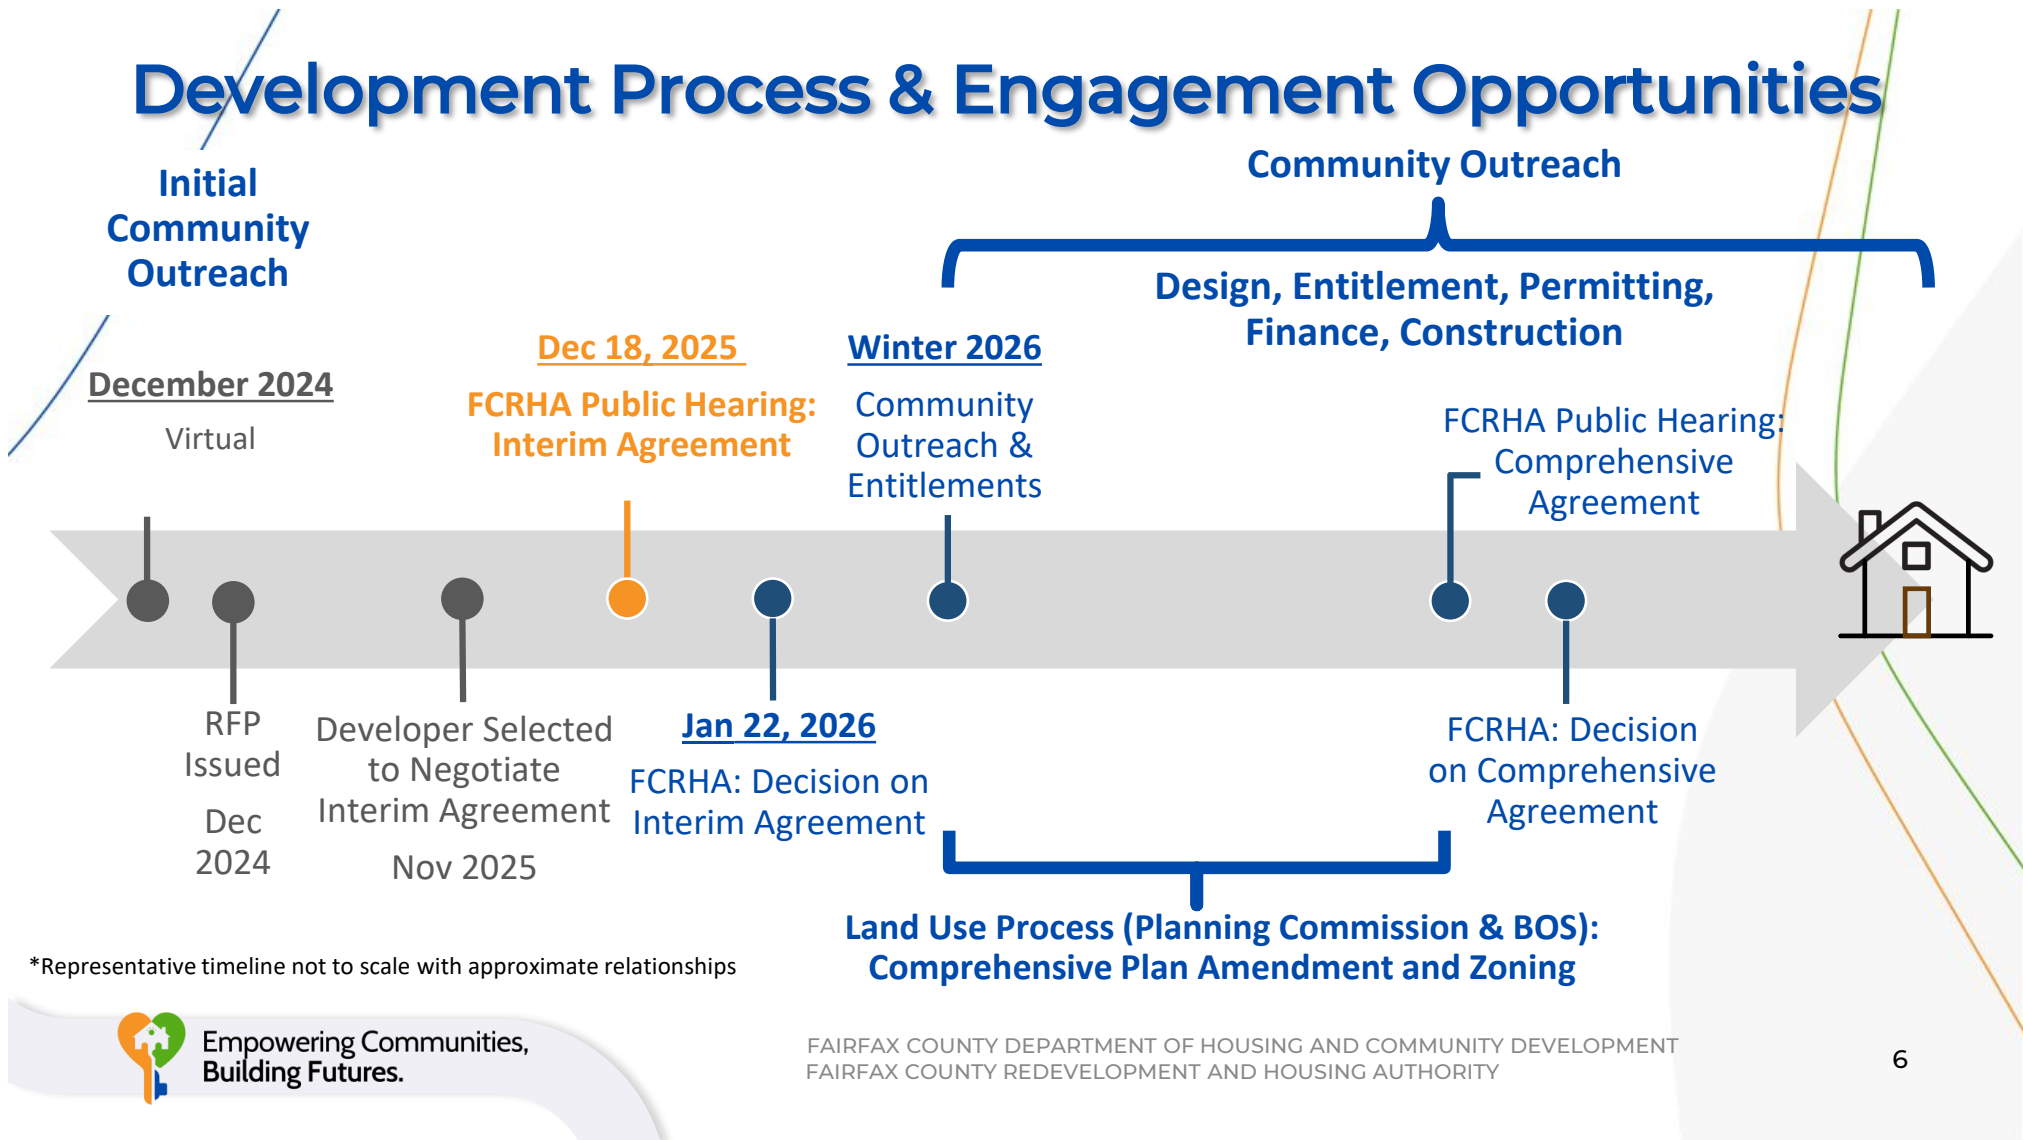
Development Process & Engagement Opportunities

Initial Community Outreach

December 2024

Virtual

Dec 18, 2025

FCRHA Public Hearing: Interim Agreement

Winter 2026

Community Outreach & Entitlements

Community Outreach

Design, Entitlement, Permitting, Finance, Construction

FCRHA Public Hearing: Comprehensive Agreement

RFP Issued

Dec 2024

Developer Selected to Negotiate Interim Agreement

Nov 2025

Jan 22, 2026

FCRHA: Decision on Interim Agreement

FCRHA: Decision on Comprehensive Agreement

Land Use Process (Planning Commission & BOS): Comprehensive Plan Amendment and Zoning

*Representative timeline not to scale with approximate relationships

Empowering Communities, Building Futures.

FAIRFAX COUNTY DEPARTMENT OF HOUSING AND COMMUNITY DEVELOPMENT
FAIRFAX COUNTY REDEVELOPMENT AND HOUSING AUTHORITY

6